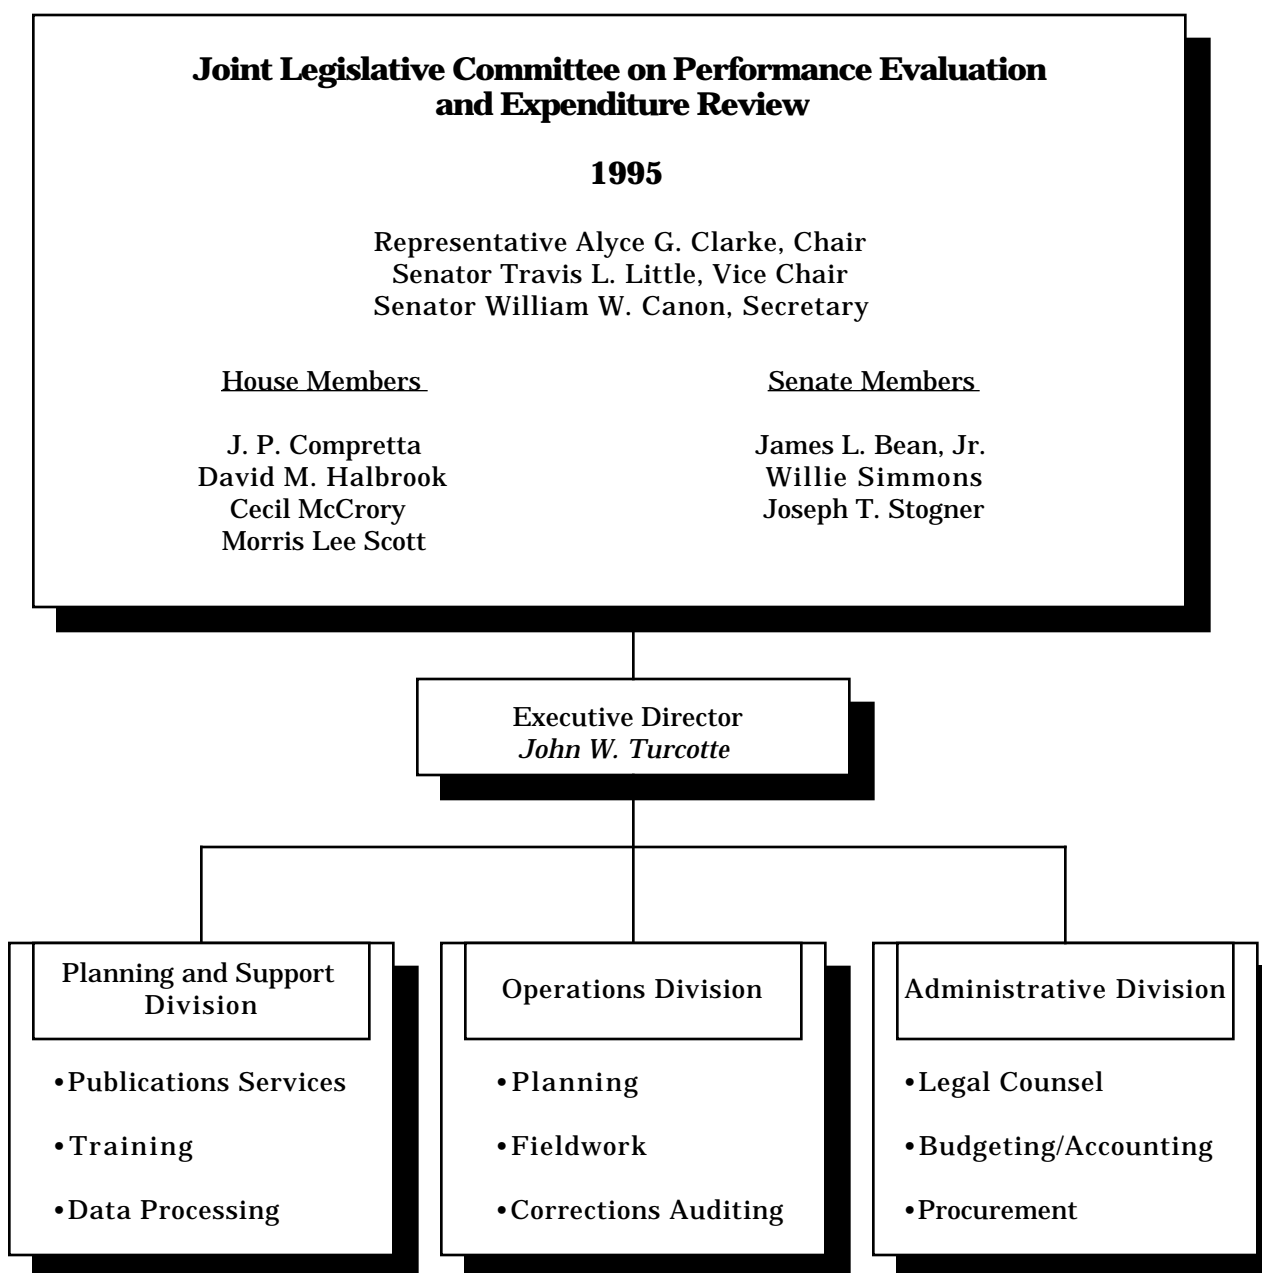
**Joint Legislative Committee on Performance Evaluation and Expenditure Review**

**1995**

Representative Alyce G. Clarke, Chair
Senator Travis L. Little, Vice Chair
Senator William W. Canon, Secretary

House Members

J. P. Compretta
David M. Halbrook
Cecil McCrory
Morris Lee Scott

Senate Members

James L. Bean, Jr.
Willie Simmons
Joseph T. Stogner

Executive Director
*John W. Turcotte*

Planning and Support Division

•Publications Services
•Training
•Data Processing

Operations Division

•Planning
•Fieldwork
•Corrections Auditing

Administrative Division

•Legal Counsel
•Budgeting/Accounting
•Procurement